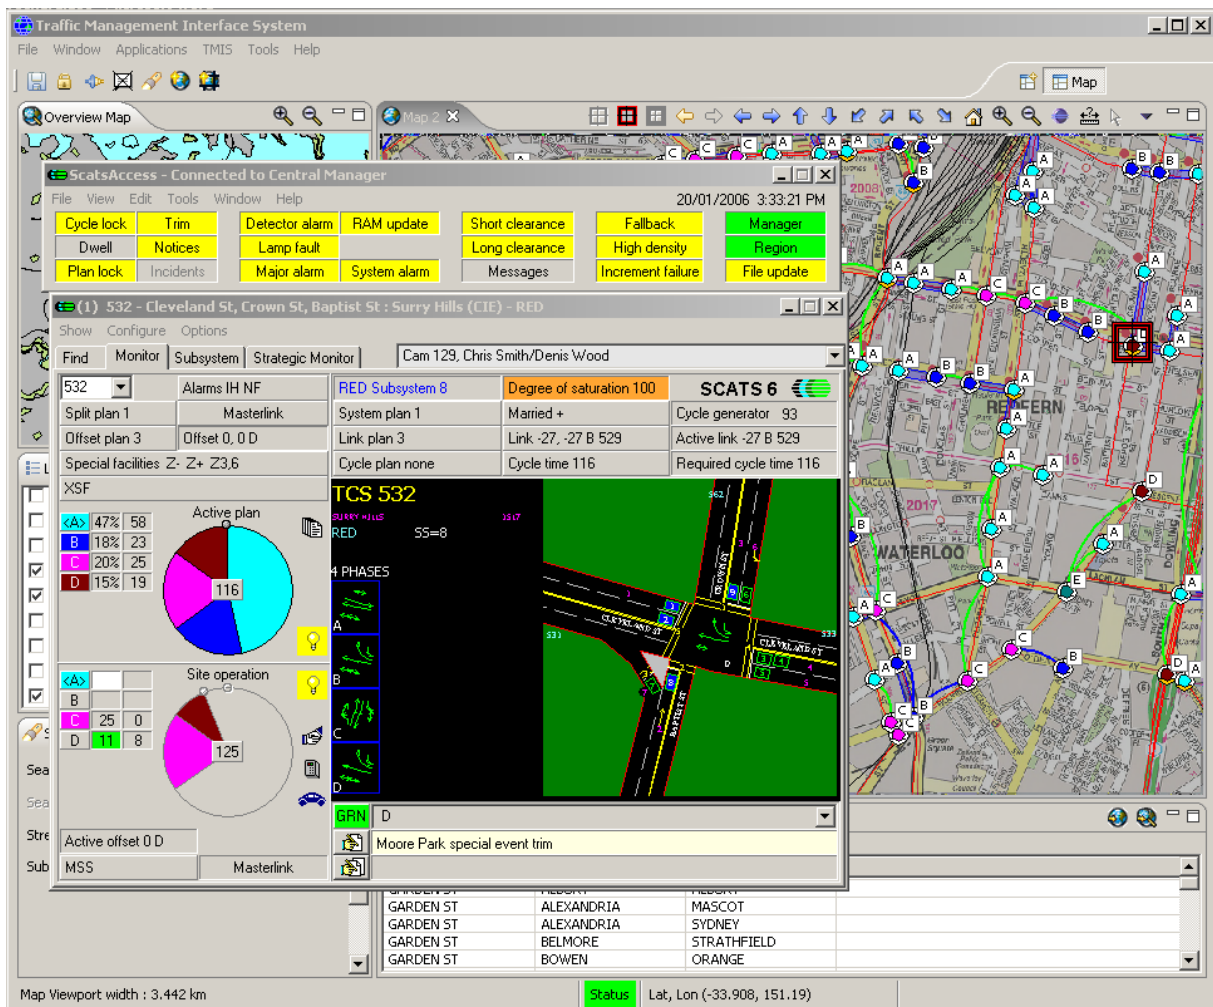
Traffic Management Interface System
File Window Applications TMIS Tools Help
Map
Overview Map
Map 2

ScatsAccess - Connected to Central Manager
File View Edit Tools Window Help
20/01/2006 3:33:21 PM

| Cycle lock | Trim | Detector alarm | RAM update | Short clearance | Fallback | Manager |
|---|---|---|---|---|---|---|
| Dwell | Notices | Lamp fault | | Long clearance | High density | Region |
| Plan lock | Incidents | Major alarm | System alarm | Messages | Increment failure | File update |

(1) 532 - Cleveland St, Crown St, Baptist St : Surry Hills (CIE) - RED
Show Configure Options
Find Monitor Subsystem Strategic Monitor
Cam 129, Chris Smith/Denis Wood

| 532 | Alarms IH NF | RED Subsystem 8 | Degree of saturation 100 | SCATS 6 |
|---|---|---|---|---|
| Split plan 1 | Masterlink | System plan 1 | Married + | Cycle generator 93 |
| Offset plan 3 | Offset 0, 0 D | Link plan 3 | Link -27, -27 B 529 | Active link -27 B 529 |
| Special facilities Z- Z+ Z3,6 | | Cycle plan none | Cycle time 116 | Required cycle time 116 |

XSF
Active plan

| <A> | 47% | 58 |
|---|---|---|
| B | 18% | 23 |
| C | 20% | 25 |
| D | 15% | 19 |

116
Site operation

| <A> | | |
|---|---|---|
| B | | |
| C | 25 | 0 |
| D | 11 | 8 |

125
Active offset 0 D
MSS Masterlink
TCS 532
SURRY HILLS
RED SS=8
4 PHASES
A
B
C
D
CLEVELAND ST
CLEVELAND ST
CROWN ST
BAPTIST ST
GRN D
Moore Park special event trim

REDFERN
WATERLOO

Sea
Sea
Stre
Sub

| GARDEN ST | ALEXANDRIA | MASCOT |
|---|---|---|
| GARDEN ST | ALEXANDRIA | SYDNEY |
| GARDEN ST | BELMORE | STRATHFIELD |
| GARDEN ST | BOWEN | ORANGE |

Map Viewport width : 3.442 km
Status
Lat, Lon (-33.908, 151.19)